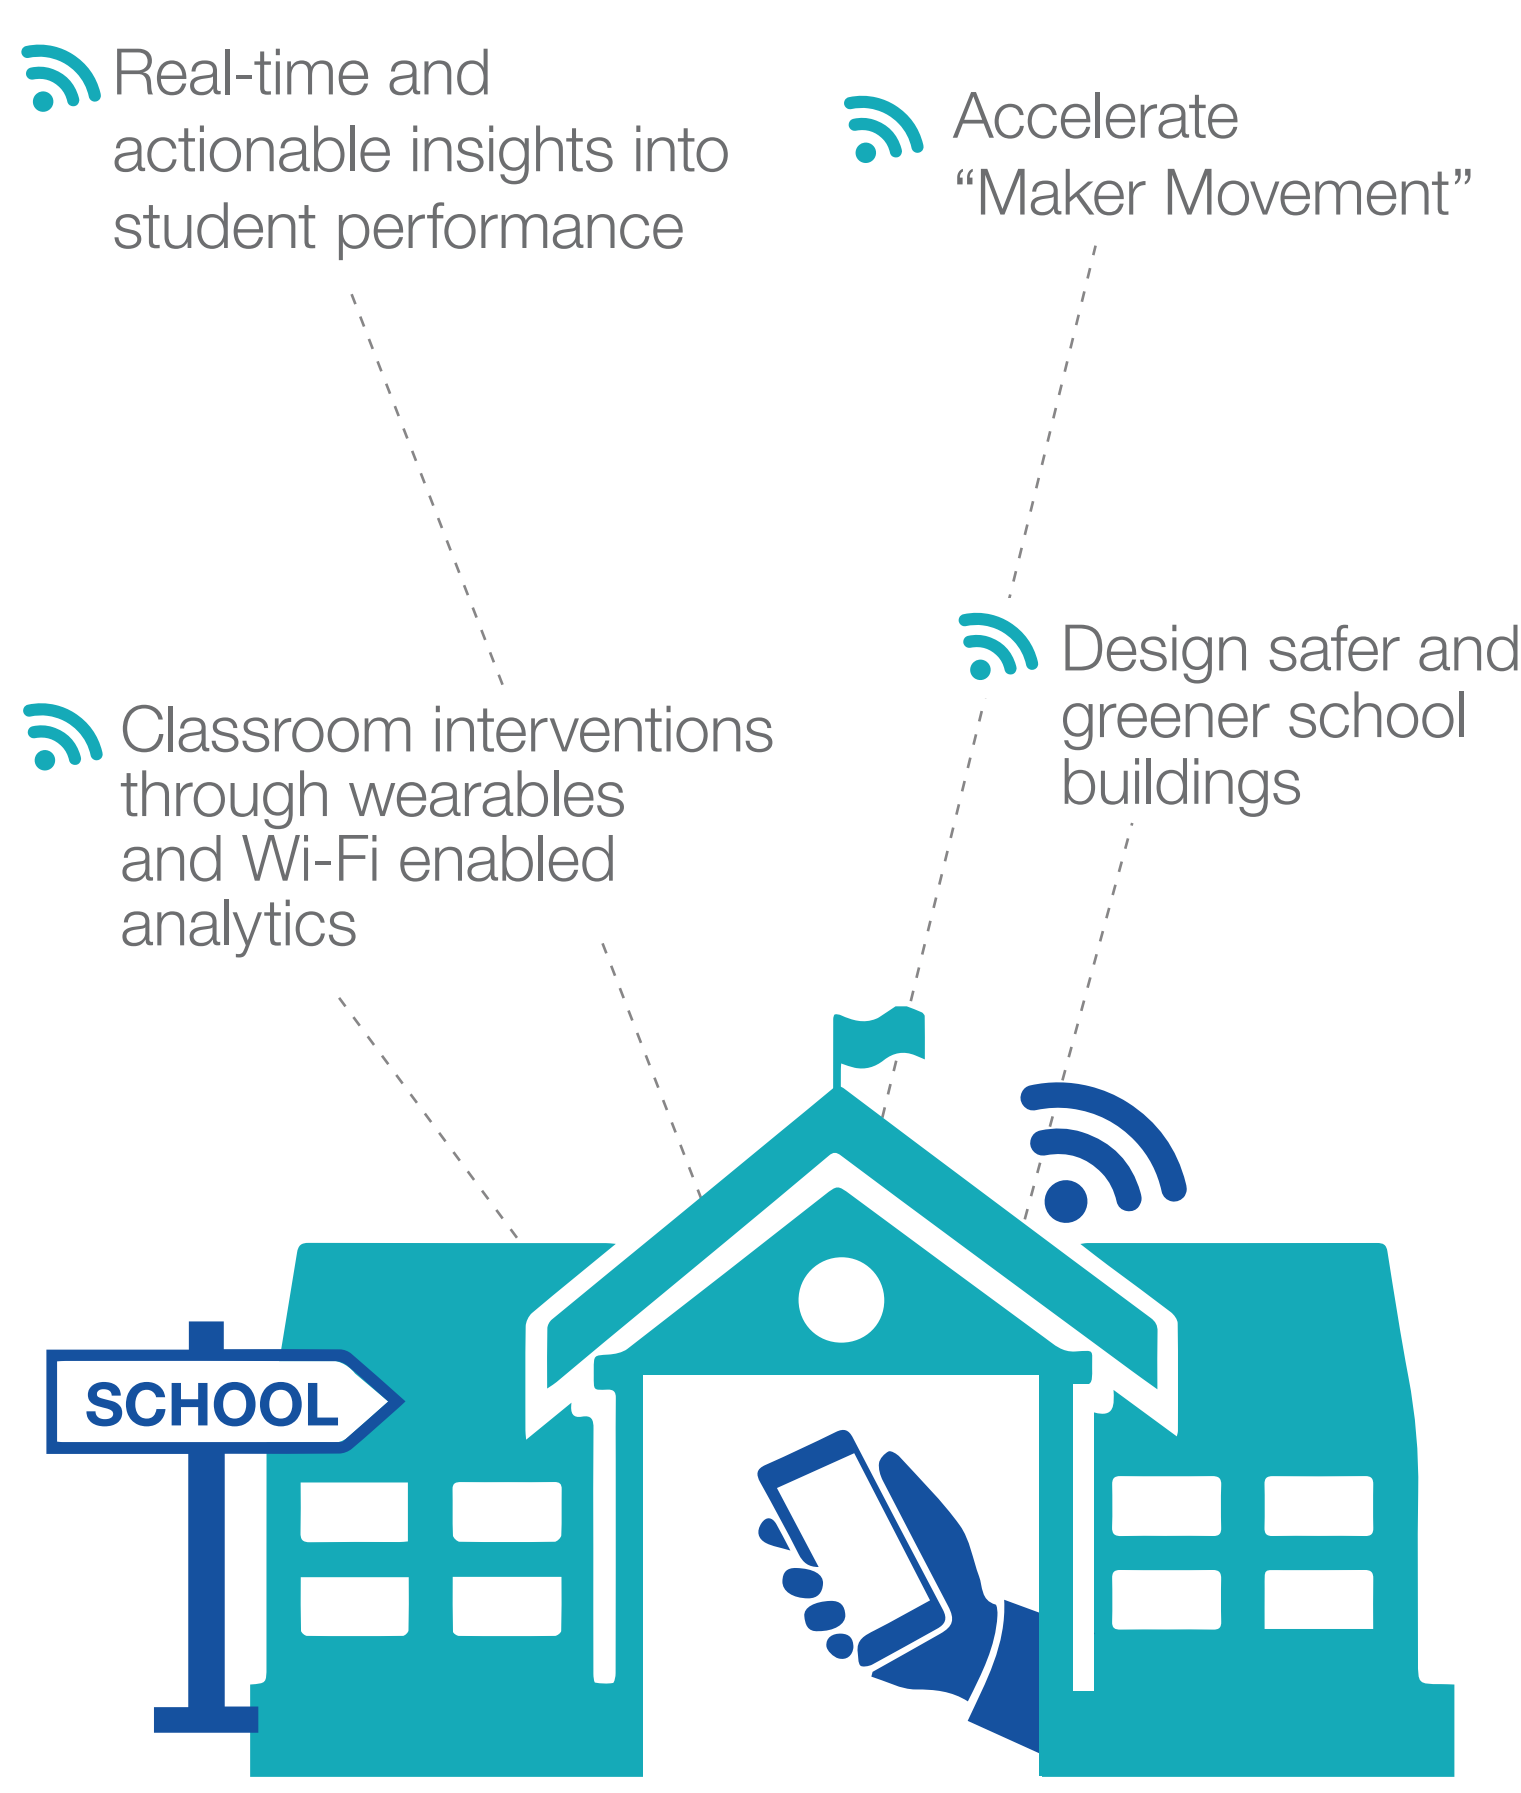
Real-time and actionable insights into student performance

Accelerate “Maker Movement”

Classroom interventions through wearables and Wi-Fi enabled analytics

Design safer and greener school buildings

SCHOOL